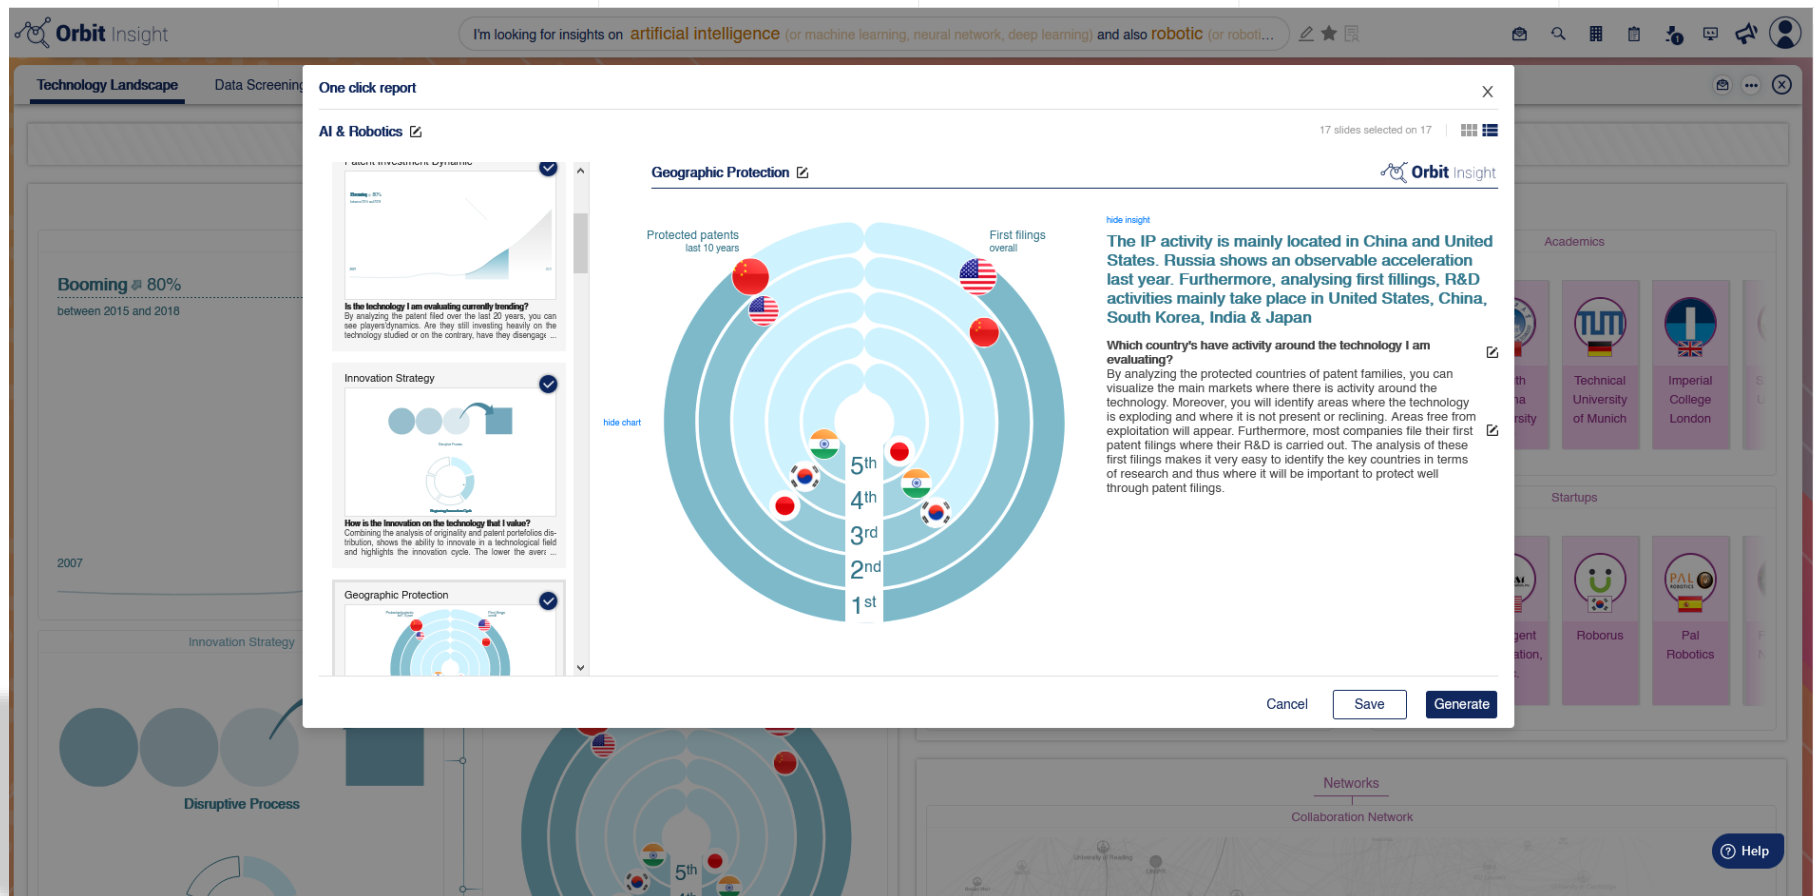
Orbit Insight

I'm looking for insights on artificial intelligence (or machine learning, neural network, deep learning) and also robotic (or roboti...

Technology Landscape Data Screening

Booming 80%
between 2015 and 2018

2007

Innovation Strategy

Disruptive Process

Academics

Technical University of Munich

Imperial College London

Startups

Roborus

Pal Robotics

Networks

Collaboration Network

Help

One click report

AI & Robotics

17 slides selected on 17

Patent Investment Dynamic

Is the technology I am evaluating currently trending?
By analyzing the patent filed over the last 20 years, you can see players'dynamics. Are they still investing heavily on the technology studied or on the contrary, have they disengage ...

Innovation Strategy

How is the Innovation on the technology that I value?
Combining the analysis of originality and patent portefolios distribution, shows the ability to innovate in a technological field and highlights the innovation cycle. The lower the avera ...

Geographic Protection

Geographic Protection

Orbit Insight

hide chart

Protected patents
last 10 years

First filings
overall

5th
4th
3rd
2nd
1st

hide insight

The IP activity is mainly located in China and United States. Russia shows an observable acceleration last year. Furthermore, analysing first filings, R&D activities mainly take place in United States, China, South Korea, India & Japan

Which country's have activity around the technology I am evaluating?
By analyzing the protected countries of patent families, you can visualize the main markets where there is activity around the technology. Moreover, you will identify areas where the technology is exploding and where it is not present or reclining. Areas free from exploitation will appear. Furthermore, most companies file their first patent filings where their R&D is carried out. The analysis of these first filings makes it very easy to identify the key countries in terms of research and thus where it will be important to protect well through patent filings.

Cancel
Save
Generate

5th